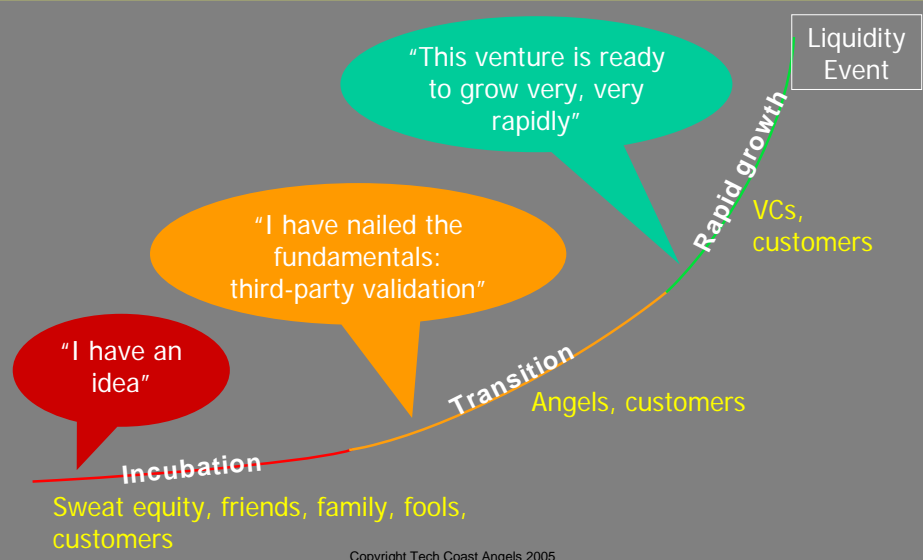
Liquidity Event

"This venture is ready to grow very, very rapidly"

Rapid growth

VCs, customers

"I have nailed the fundamentals: third-party validation"

"I have an idea"

Transition

Angels, customers

Incubation

Sweat equity, friends, family, fools, customers

Copyright Tech Coast Angels 2005